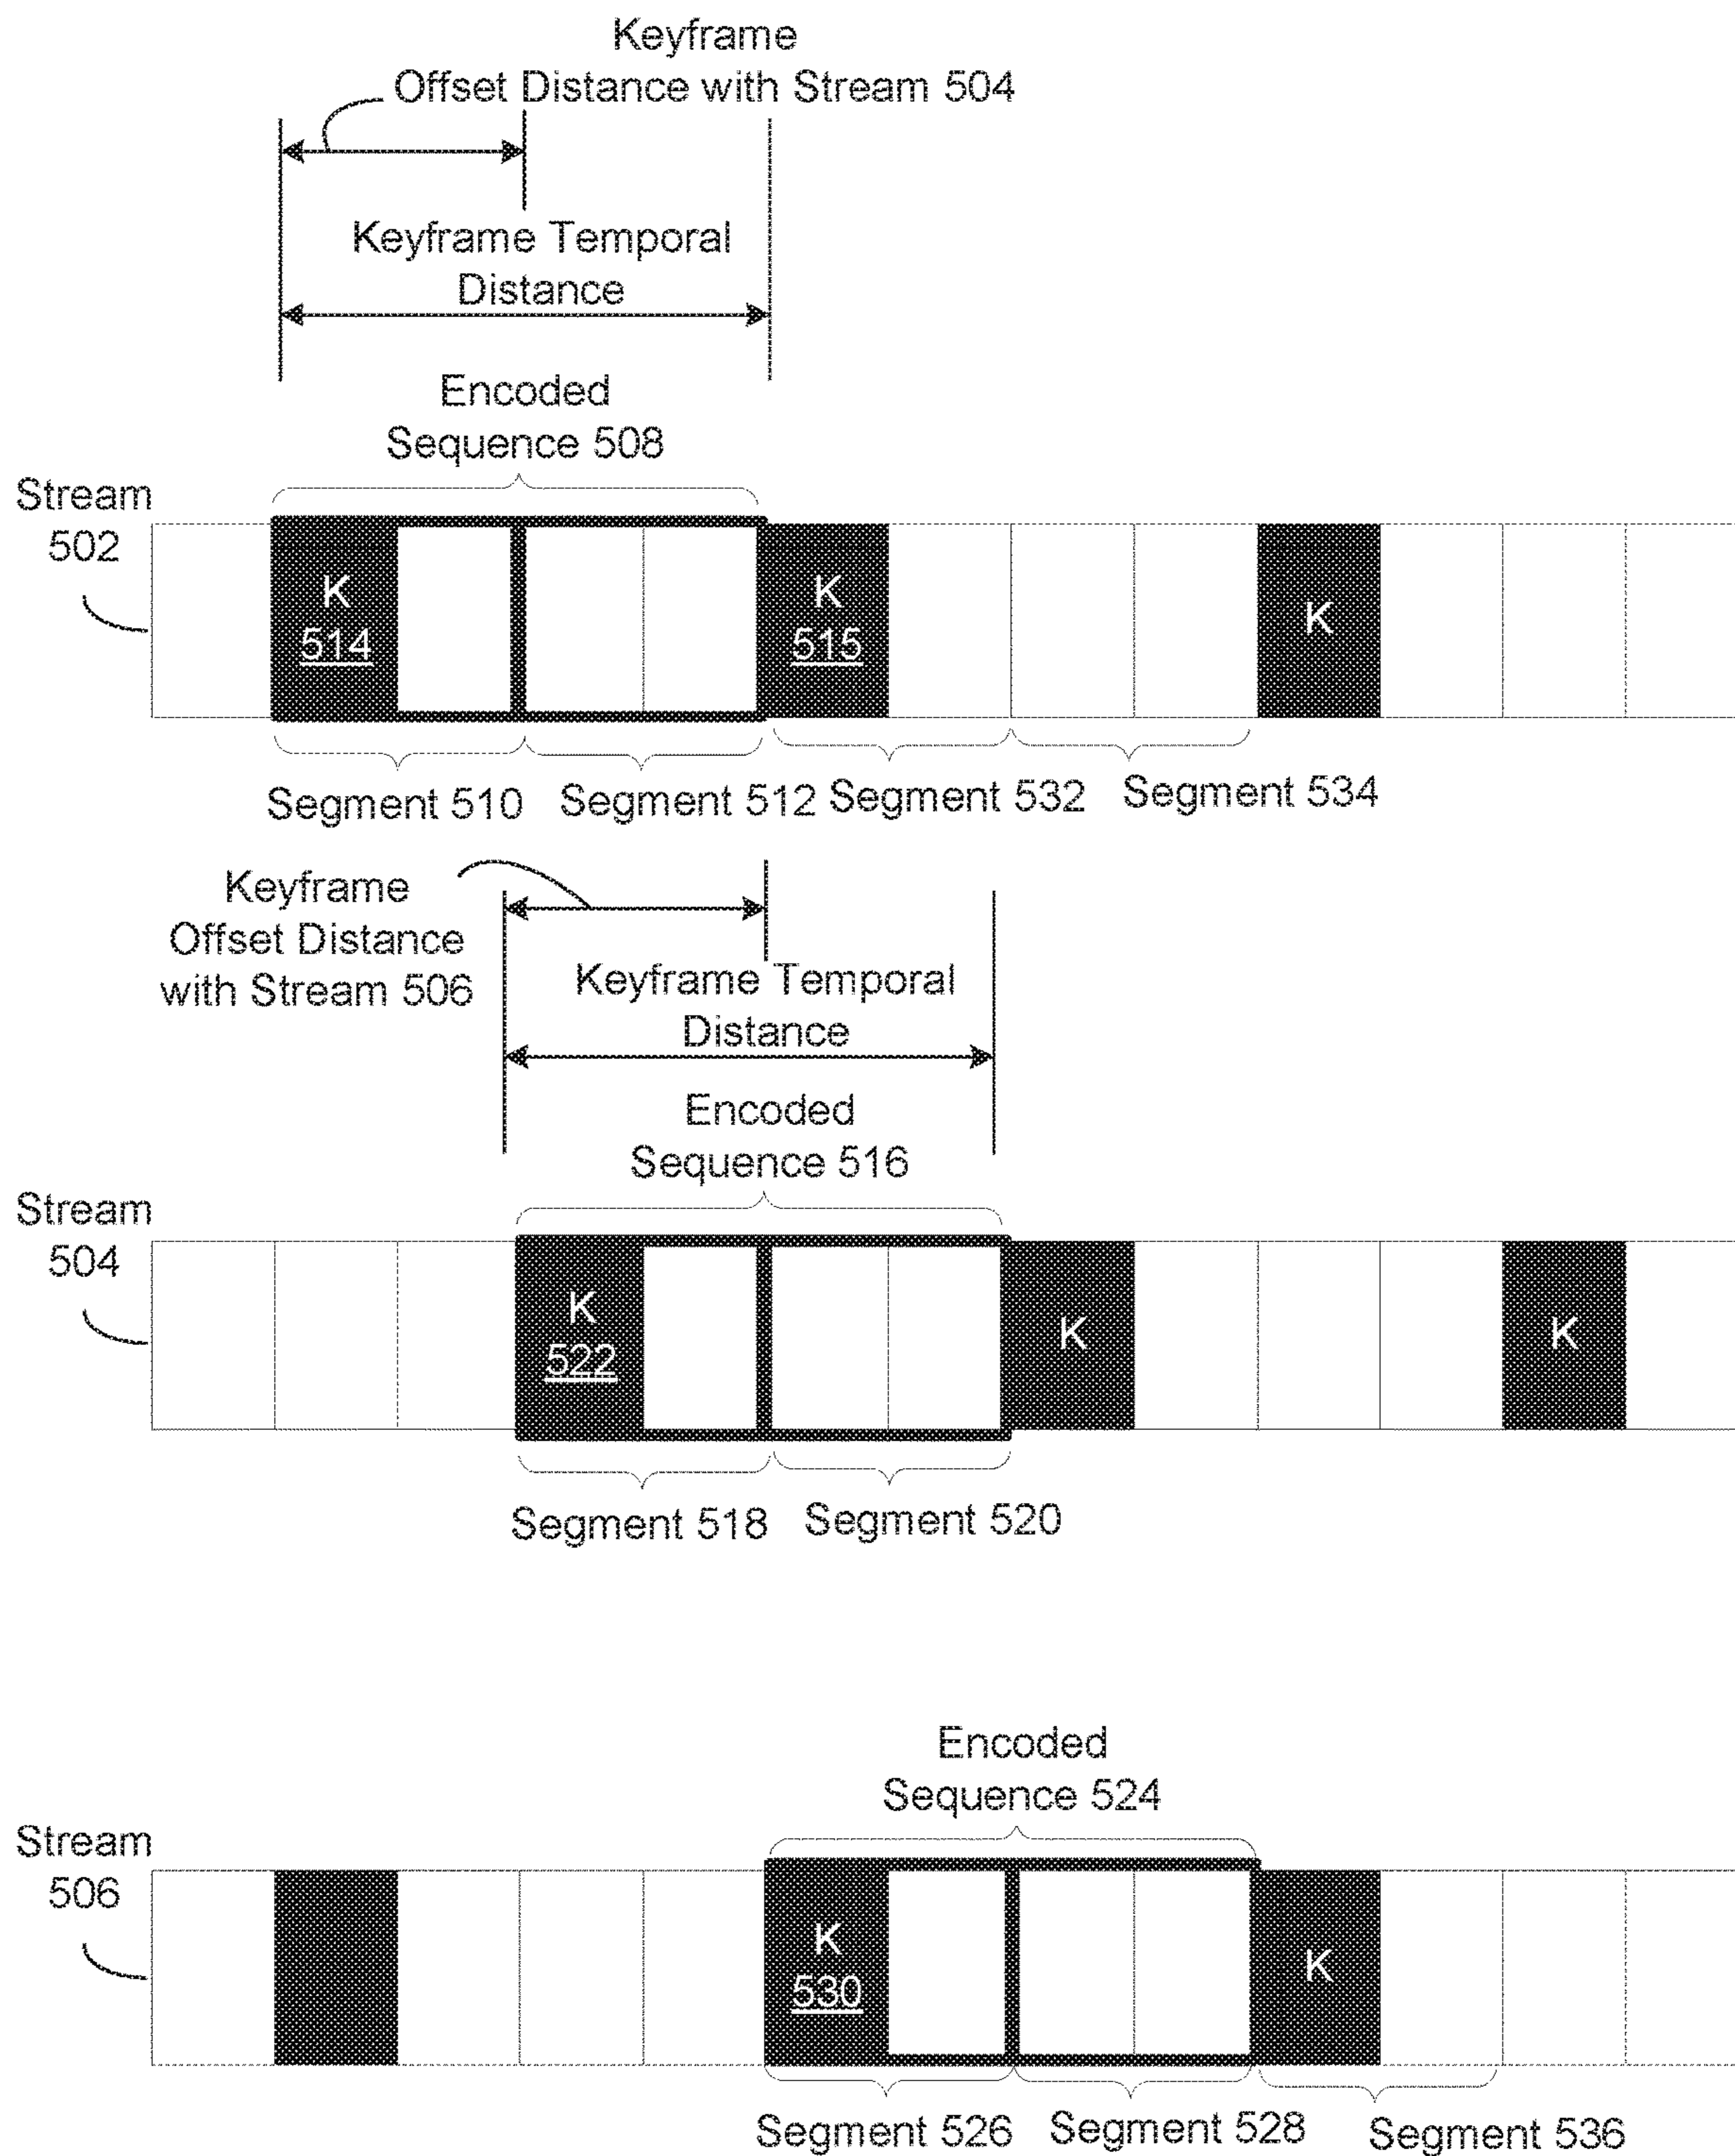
Keyframe
Offset Distance with Stream 504

Keyframe Temporal
Distance

Encoded
Sequence 508

Stream
502

K
514

K
515

K

Segment 510 Segment 512 Segment 532 Segment 534

Keyframe
Offset Distance
with Stream 506

Keyframe Temporal
Distance

Encoded
Sequence 516

Stream
504

K
522

K

K

Segment 518 Segment 520

Encoded
Sequence 524

Stream
506

K
530

K

Segment 526 Segment 528 Segment 536